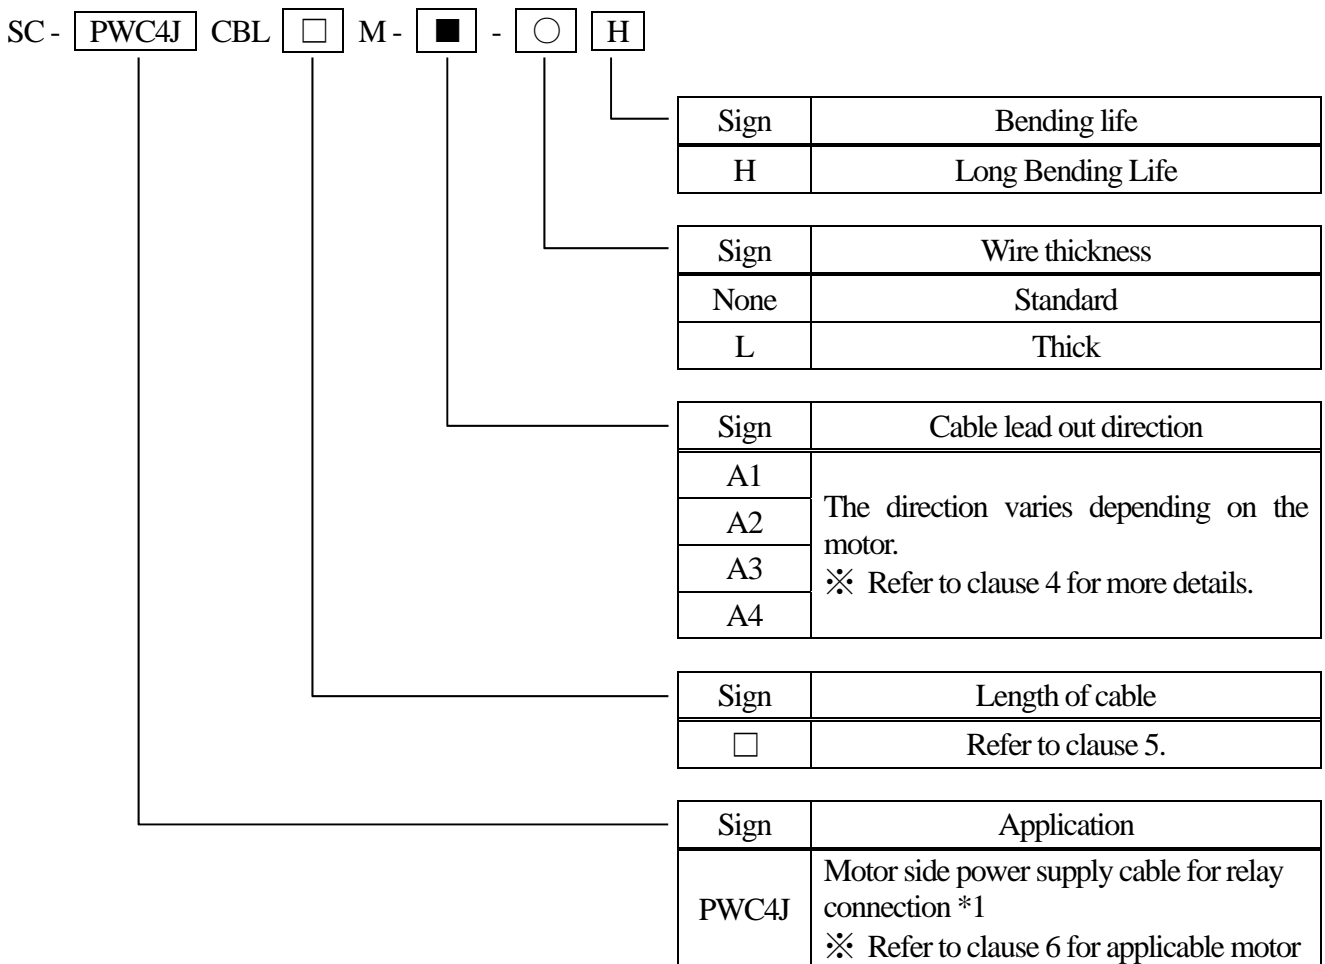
SC - PWC4J CBL □ M - ■ - ○ H

| Sign | Bending life |
|---|---|
| H | Long Bending Life |

| Sign | Wire thickness |
|---|---|
| None | Standard |
| L | Thick |

| Sign | Cable lead out direction |
|---|---|
| A1 | The direction varies depending on the motor. ※ Refer to clause 4 for more details. |
| A2 | |
| A3 | |
| A4 | |

| Sign | Length of cable |
|---|---|
| □ | Refer to clause 5. |

| Sign | Application |
|---|---|
| PWC4J | Motor side power supply cable for relay connection *1 ※ Refer to clause 6 for applicable motor |